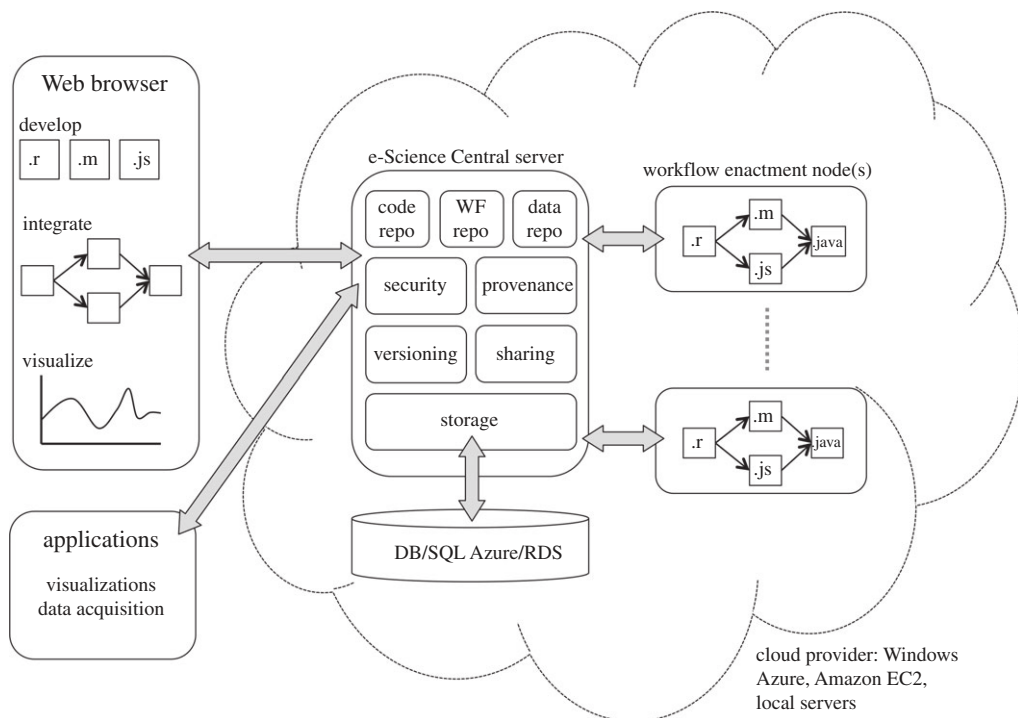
Web browser

develop

.r .m .js

integrate

visualize

e-Science Central server

code repo

WF repo

data repo

security

provenance

versioning

sharing

storage

workflow enactment node(s)

.r

.m

.js

.java

.r

.m

.js

.java

DB/SQL Azure/RDS

applications

visualizations
data acquisition

cloud provider: Windows Azure, Amazon EC2, local servers